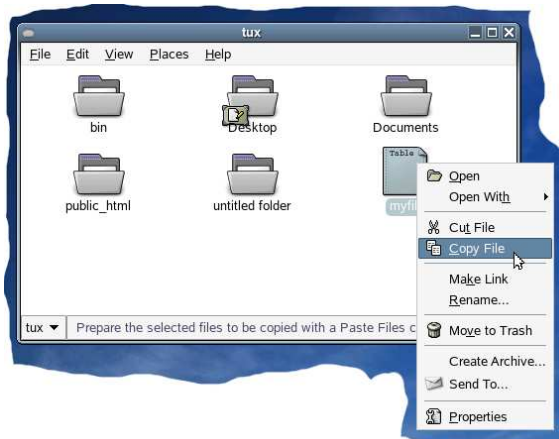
tux

File Edit View Places Help

bin

Desktop

Documents

public_html

untitled folder

Table

myfil

Open

Open With

Cut File

Copy File

Make Link

Rename...

Move to Trash

Create Archive...

Send To...

Properties

tux

Prepare the selected files to be copied with a Paste Files c